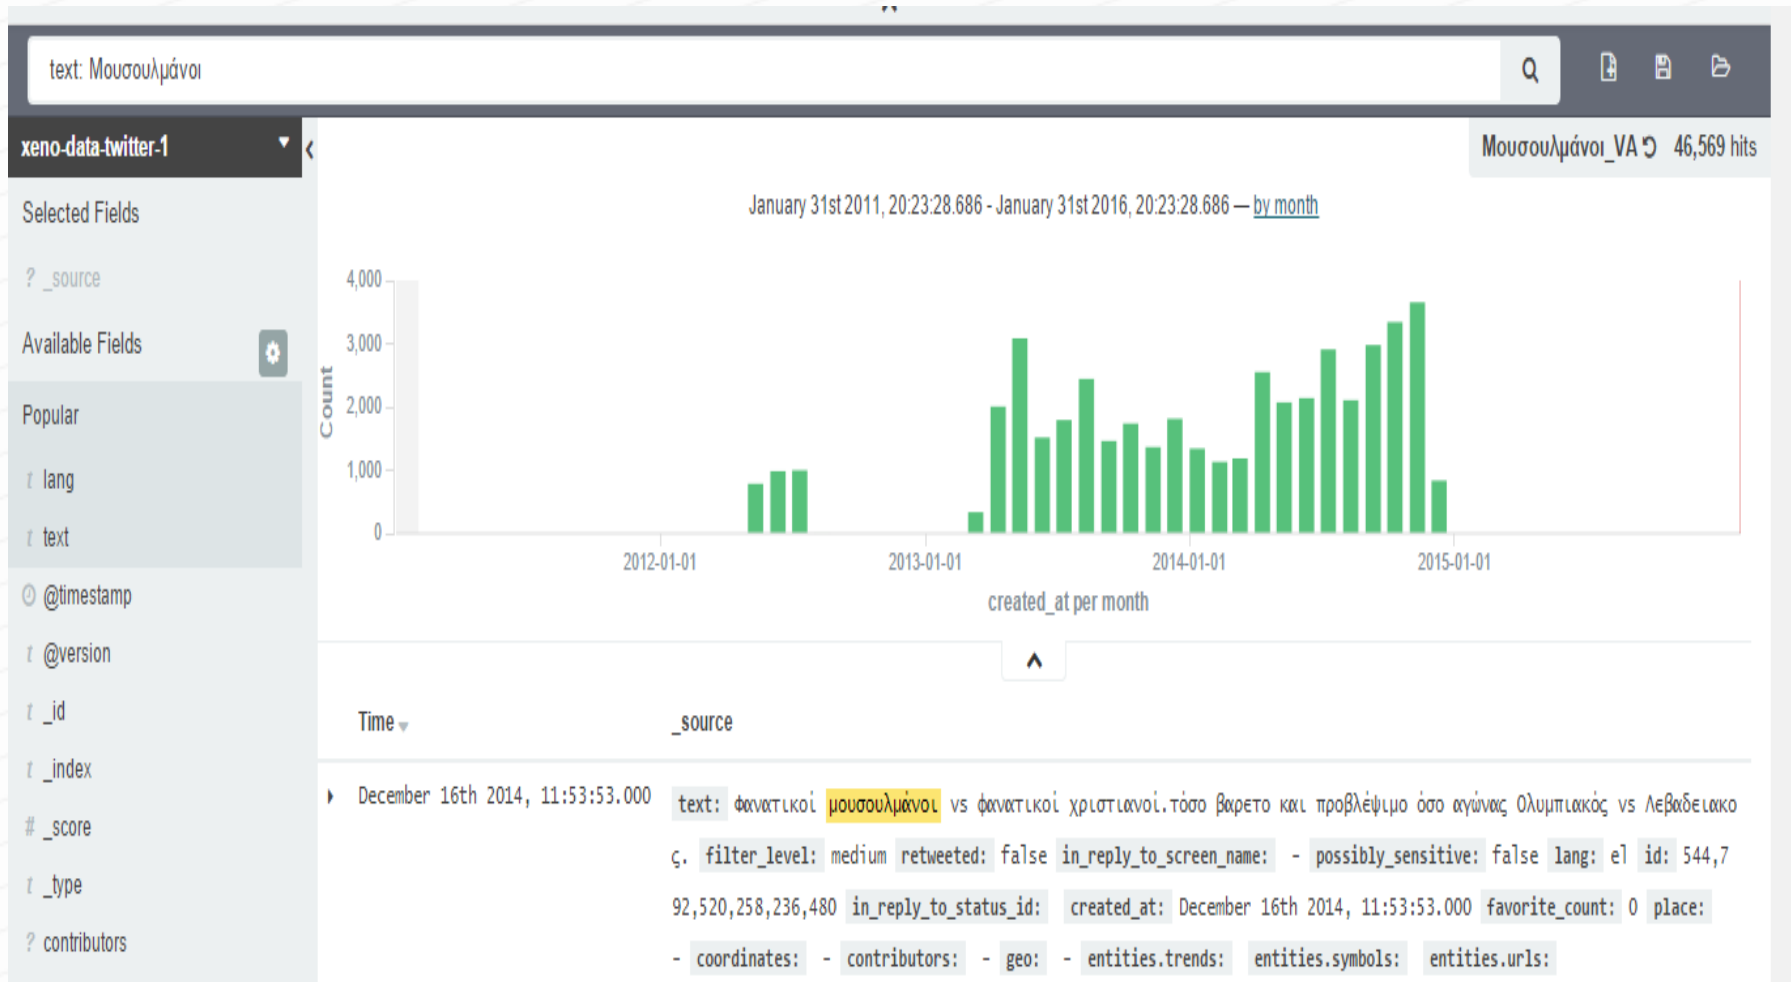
text: Μουσουλμάνοι

xeno-data-twitter-1

Selected Fields

? _source

Available Fields

Popular

t lang

t text

@timestamp

t @version

t _id

t _index

# _score

t _type

? contributors

Μουσουλμάνοι_VA 46,569 hits

January 31st 2011, 20:23:28.686 - January 31st 2016, 20:23:28.686 — by month

4,000
3,000
2,000
1,000
0

Count

2012-01-01 2013-01-01 2014-01-01 2015-01-01

created_at per month

Time _source

December 16th 2014, 11:53:53.000 text: φανατικοί μουσουλμάνοι vs φανατικοί χριστιανοί.τόσο βαρετο και προβλέψιμο όσο αγώνας Ολυμπιακός vs Λεβαδειακος. filter_level: medium retweeted: false in_reply_to_screen_name: - possibly_sensitive: false lang: el id: 544,792,520,258,236,480 in_reply_to_status_id: created_at: December 16th 2014, 11:53:53.000 favorite_count: 0 place: - coordinates: - contributors: - geo: - entities.trends: entities.symbols: entities.urls: